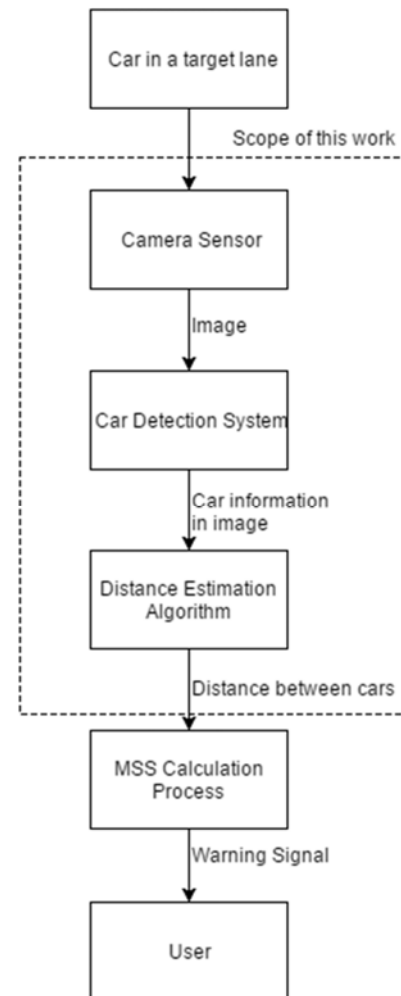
Car in a target lane

Scope of this work

Camera Sensor

Image

Car Detection System

Car information in image

Distance Estimation Algorithm

Distance between cars

MSS Calculation Process

Warning Signal

User